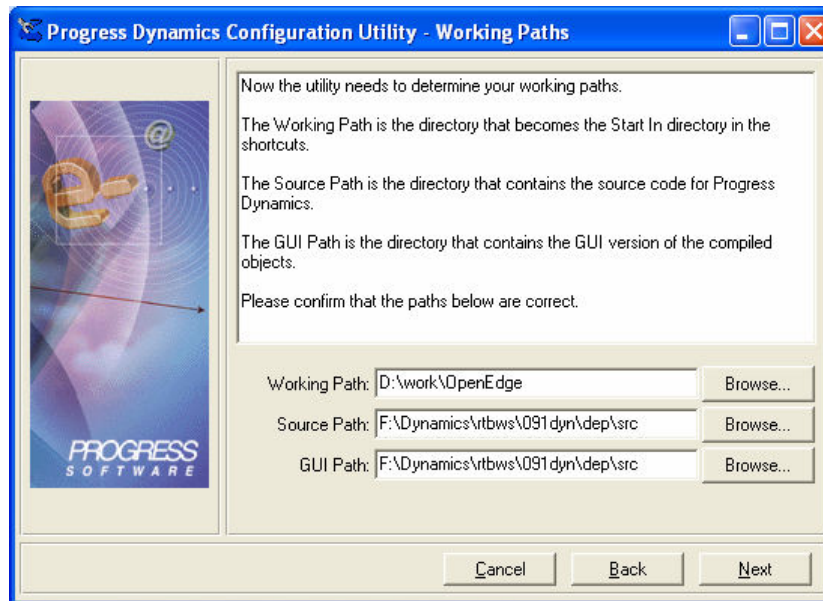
Progress Dynamics Configuration Utility - Working Paths

Now the utility needs to determine your working paths.

The Working Path is the directory that becomes the Start In directory in the shortcuts.

The Source Path is the directory that contains the source code for Progress Dynamics.

The GUI Path is the directory that contains the GUI version of the compiled objects.

Please confirm that the paths below are correct.

Working Path: D:\work\OpenEdge
Browse...

Source Path: F:\Dynamics\rtbws\091dyn\dep\src
Browse...

GUI Path: F:\Dynamics\rtbws\091dyn\dep\src
Browse...

PROGRESS
SOFTWARE

Cancel
Back
Next